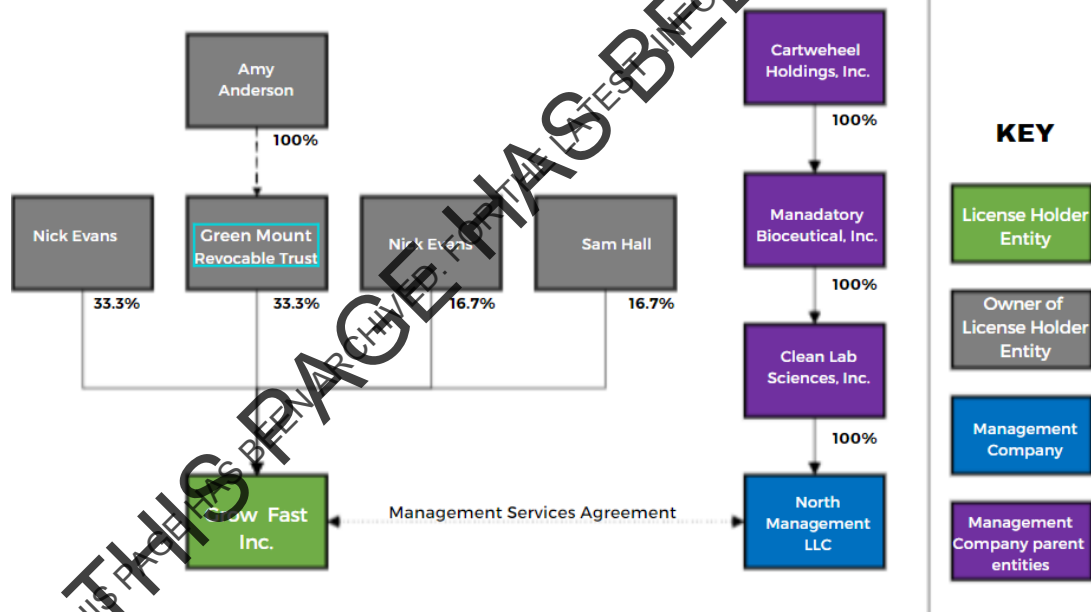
Amy Anderson

100%

Nick Evans

33.3%

Green Mount Revocable Trust

33.3%

Nick Evans

16.7%

Sam Hall

16.7%

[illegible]ow Fast Inc.

Management Services Agreement

Cartweheel Holdings, Inc.

100%

Manadatory Bioceutical, Inc.

100%

Clean Lab Sciences, Inc.

100%

North Management LLC

KEY

License Holder Entity

Owner of License Holder Entity

Management Company

Management Company parent entities

THIS PAGE HAS BE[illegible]

THIS PAGE HAS BEEN ARCHIVED. FOR THE LATEST INFO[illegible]